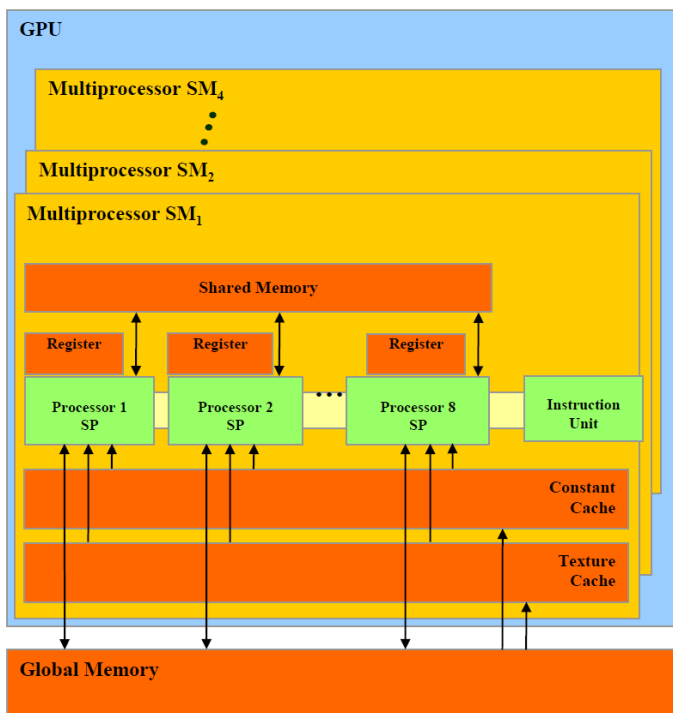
GPU

Multiprocessor $SM_4$

Multiprocessor $SM_2$

Multiprocessor $SM_1$

Shared Memory

Register

Register

Register

Processor 1 SP

Processor 2 SP

Processor 8 SP

Instruction Unit

Constant Cache

Texture Cache

Global Memory